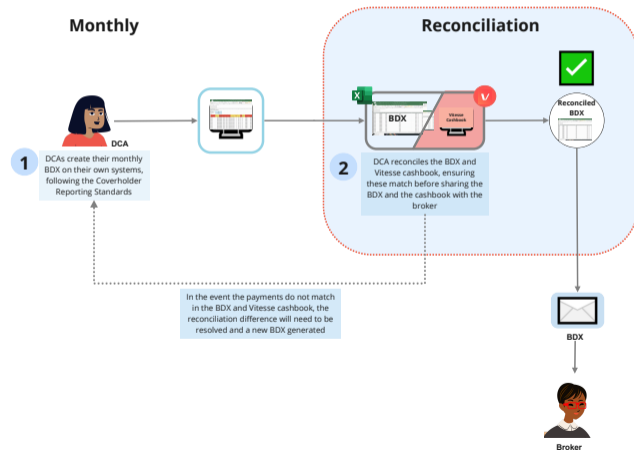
Monthly

Reconciliation

DCA

1

DCAs create their monthly BDX on their own systems, following the Coverholder Reporting Standards

BDX

Vitesse cashbook

2

DCA reconciles the BDX and Vitesse cashbook, ensuring these match before sharing the BDX and the cashbook with the broker

Reconciled BDX

In the event the payments do not match in the BDX and Vitesse cashbook, the reconciliation difference will need to be resolved and a new BDX generated

BDX

Broker